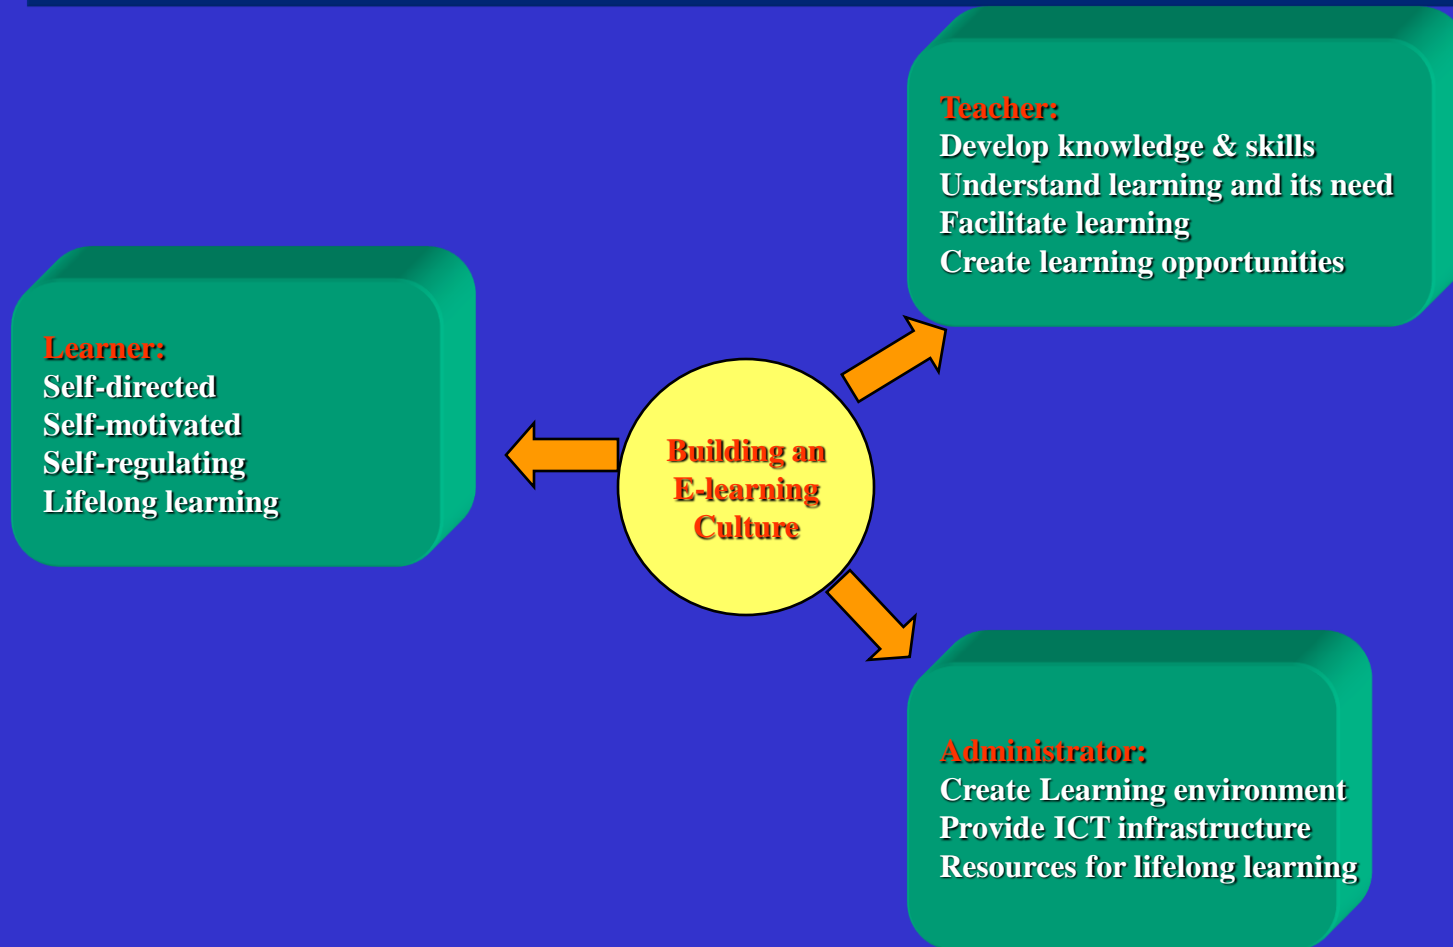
Teacher:
Develop knowledge & skills
Understand learning and its need
Facilitate learning
Create learning opportunities

Learner:
Self-directed
Self-motivated
Self-regulating
Lifelong learning

Building an E-learning Culture

Administrator:
Create Learning environment
Provide ICT infrastructure
Resources for lifelong learning